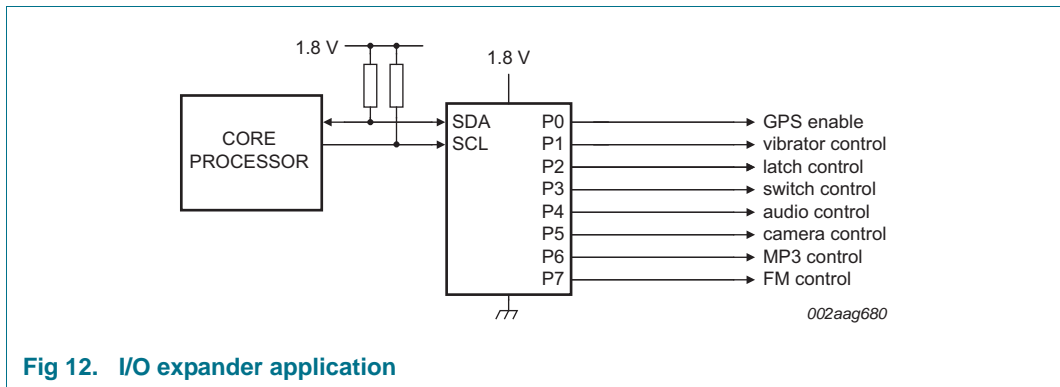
1.8 V

1.8 V

CORE PROCESSOR

SDA
SCL

P0
P1
P2
P3
P4
P5
P6
P7

GPS enable
vibrator control
latch control
switch control
audio control
camera control
MP3 control
FM control

002aag680

Fig 12. I/O expander application